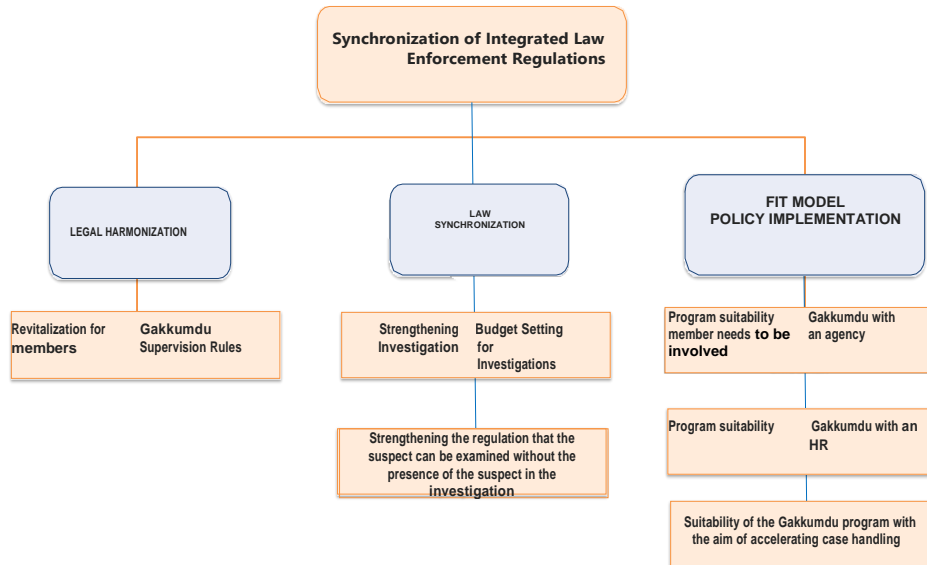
Synchronization of Integrated Law Enforcement Regulations

LEGAL HARMONIZATION

LAW SYNCHRONIZATION

FIT MODEL POLICY IMPLEMENTATION

Revitalization for members

Gakkumdu Supervision Rules

Strengthening Investigation

Budget Setting for Investigations

Strengthening the regulation that the suspect can be examined without the presence of the suspect in the investigation

Program suitability member needs to be involved

Gakkumdu with an agency

Program suitability

Gakkumdu with an HR

Suitability of the Gakkumdu program with the aim of accelerating case handling